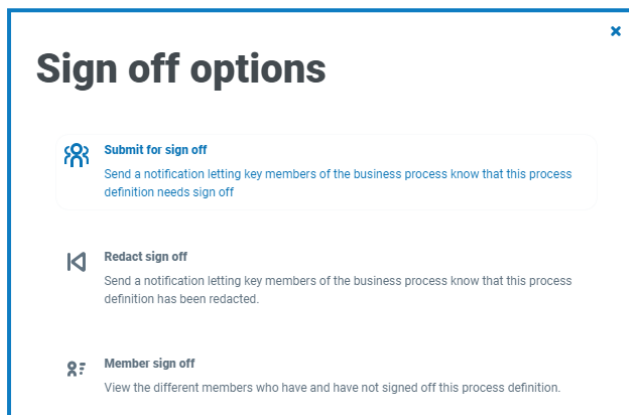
×

Sign off options

Submit for sign off
Send a notification letting key members of the business process know that this process definition needs sign off

Redact sign off
Send a notification letting key members of the business process know that this process definition has been redacted.

Member sign off
View the different members who have and have not signed off this process definition.